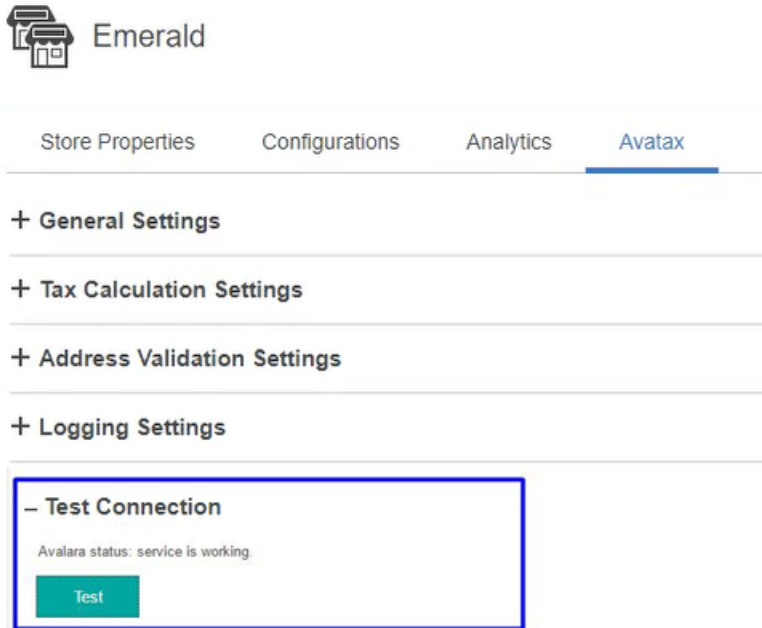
Emerald

Store Properties Configurations Analytics Avatax

+ General Settings

+ Tax Calculation Settings

+ Address Validation Settings

+ Logging Settings

– Test Connection

Avalara status: service is working.

Test